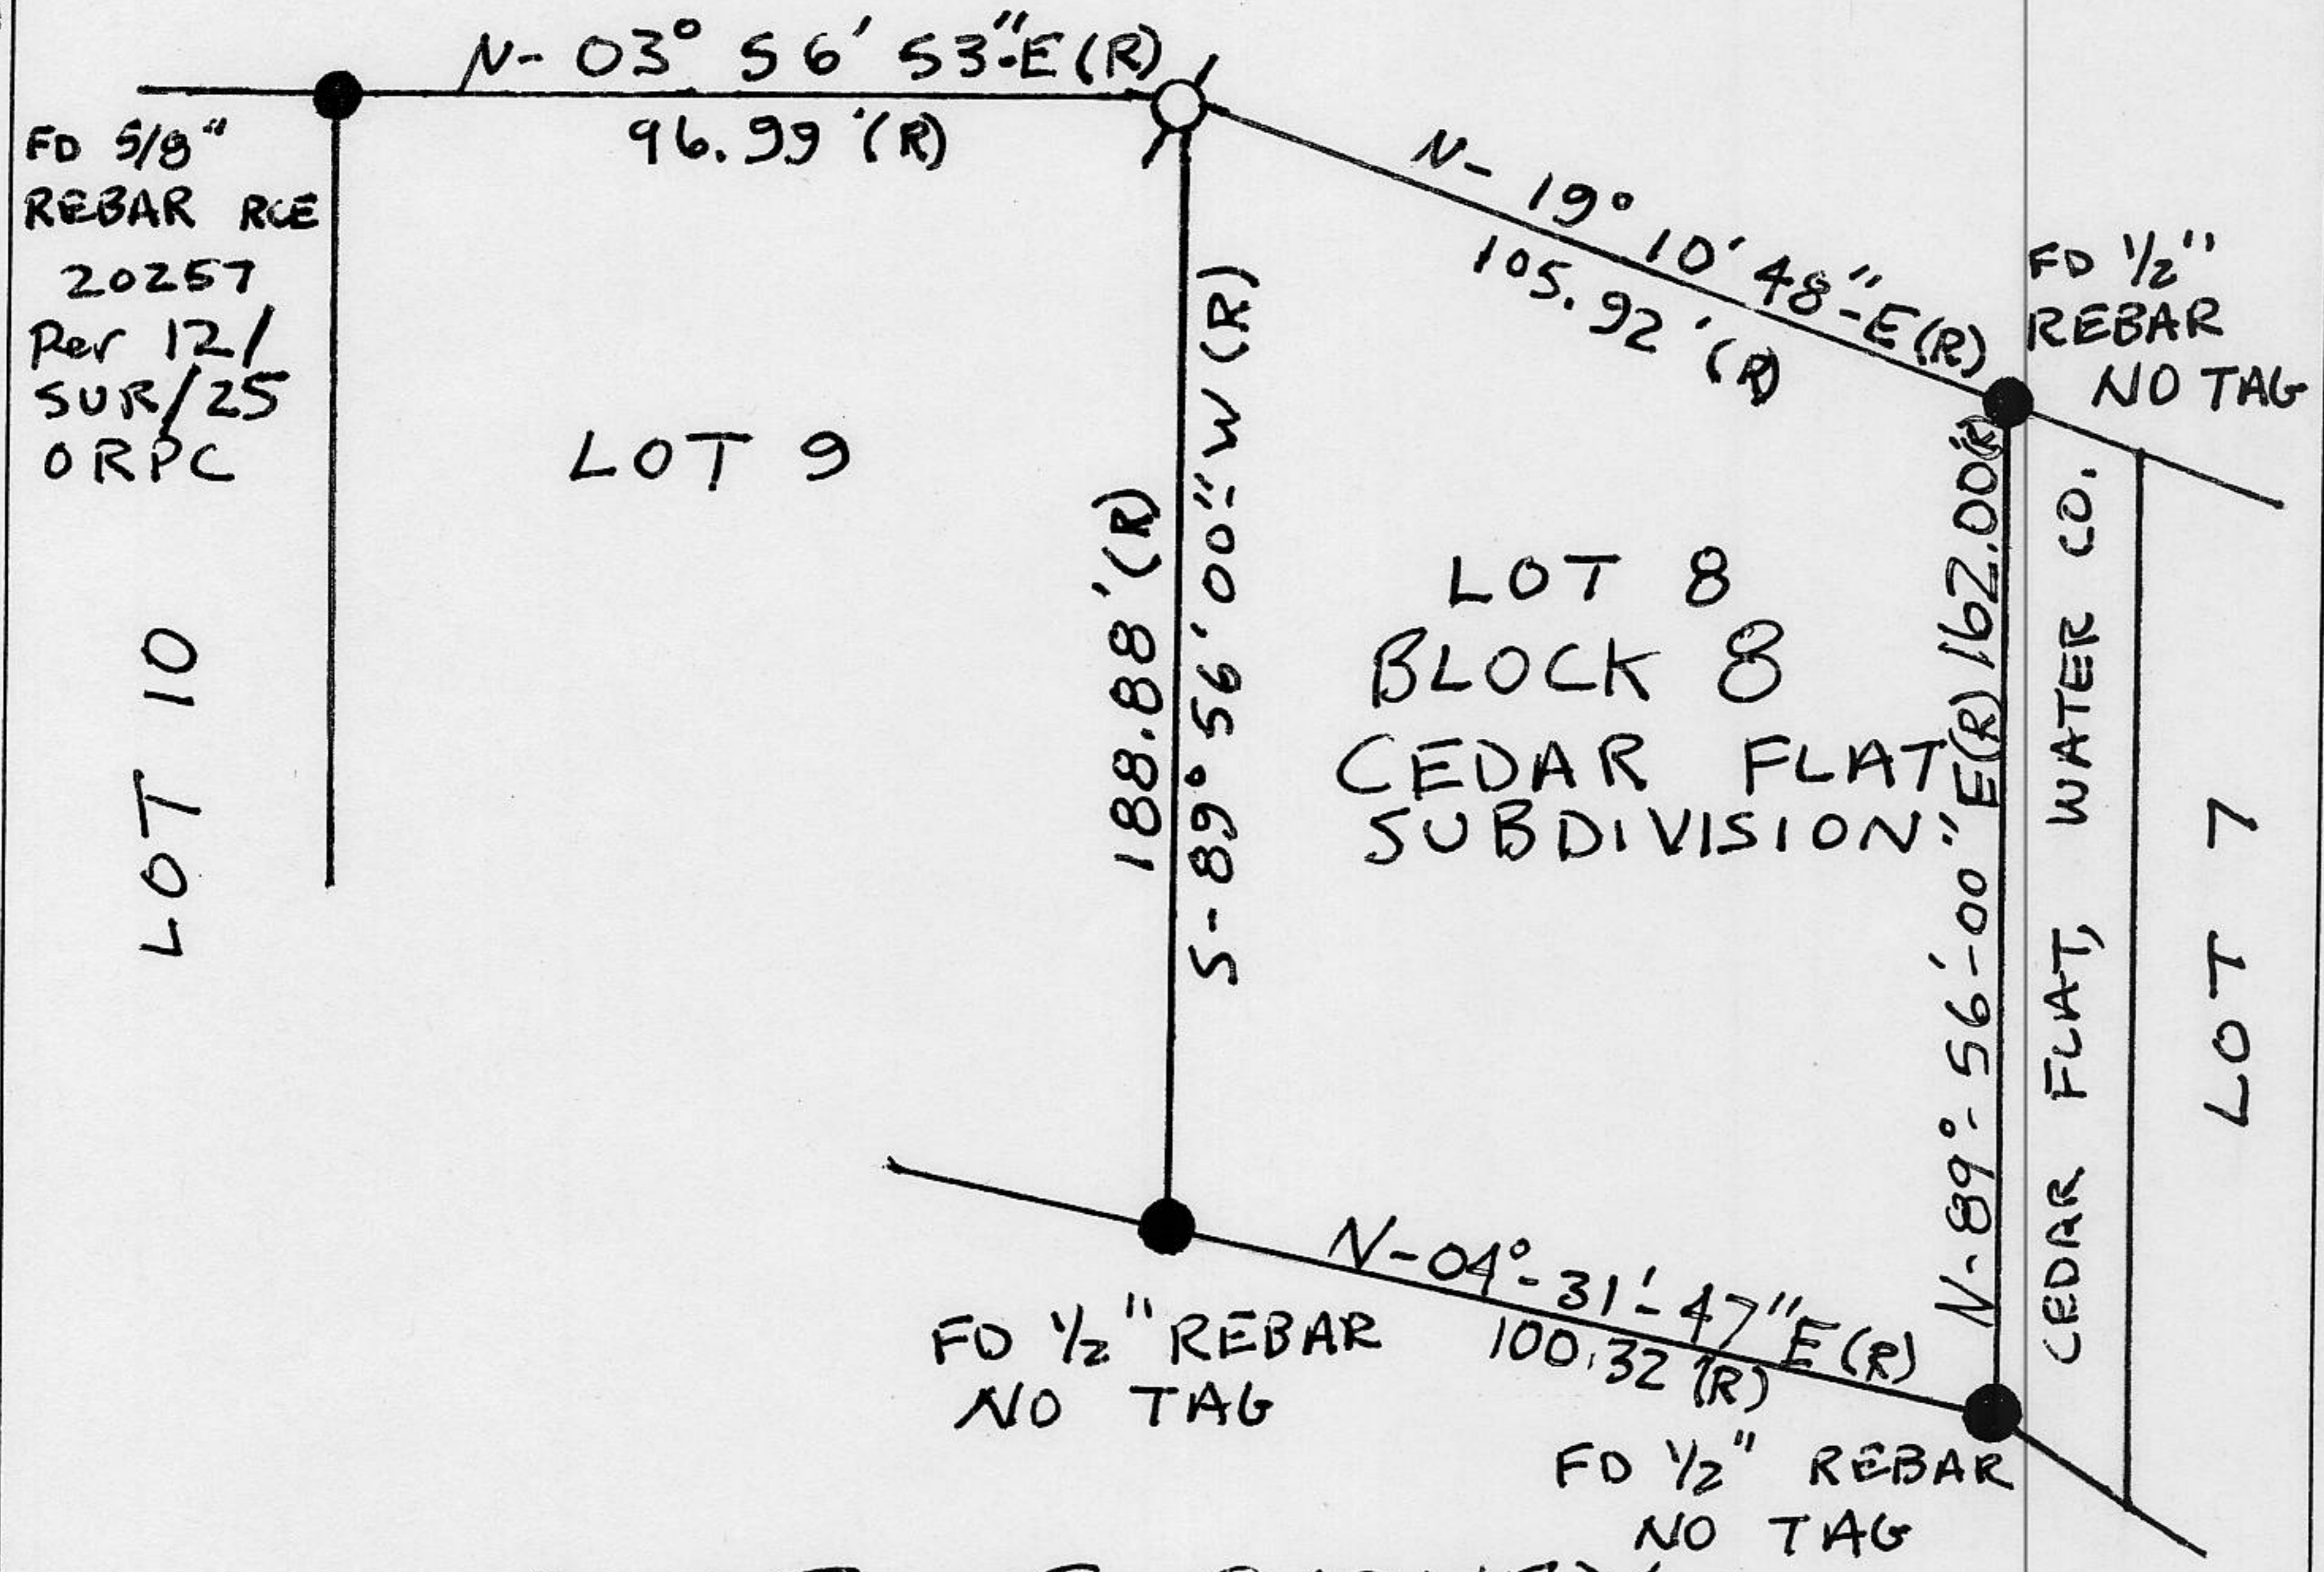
N-03° 56' 53"-E(R)
96.99'(R)

FD 5/8"
REBAR RCE
20257
Per 12/
SUR/25
ORPC

N-19° 10' 48"-E(R)
105.92'(R)

FD ½"
REBAR
NO TAG

LOT 9

LOT 10

188.88'(R)
S-89° 56' 00" W (R)

LOT 8
BLOCK 8
CEDAR FLAT
SUBDIVISION

N-89° 56'-00" E(R) 162.00'(R)

CEDAR FLAT, WATER CO.

LOT 7

N-04°-31'-47"E(R)
100.32'(R)

FD ½" REBAR
NO TAG

FD ½" REBAR
NO TAG

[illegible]